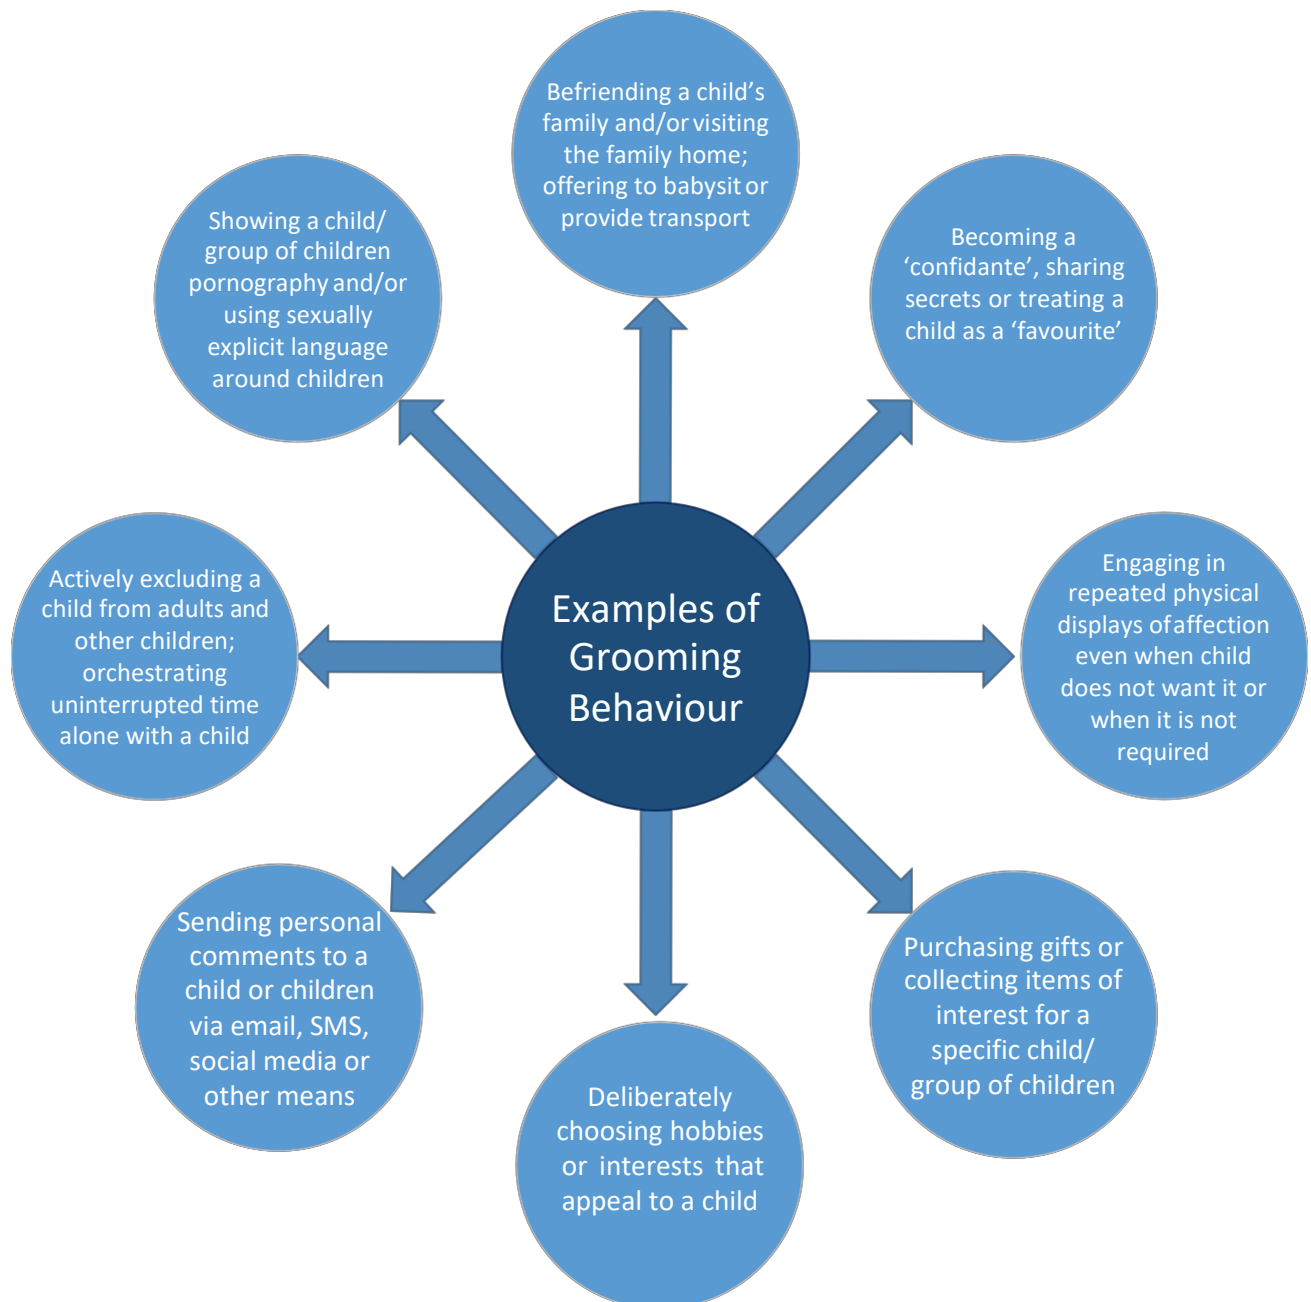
Examples of Grooming Behaviour

Befriending a child's family and/or visiting the family home; offering to babysit or provide transport

Becoming a 'confidante', sharing secrets or treating a child as a 'favourite'

Engaging in repeated physical displays of affection even when child does not want it or when it is not required

Purchasing gifts or collecting items of interest for a specific child/ group of children

Deliberately choosing hobbies or interests that appeal to a child

Sending personal comments to a child or children via email, SMS, social media or other means

Actively excluding a child from adults and other children; orchestrating uninterrupted time alone with a child

Showing a child/ group of children pornography and/or using sexually explicit language around children